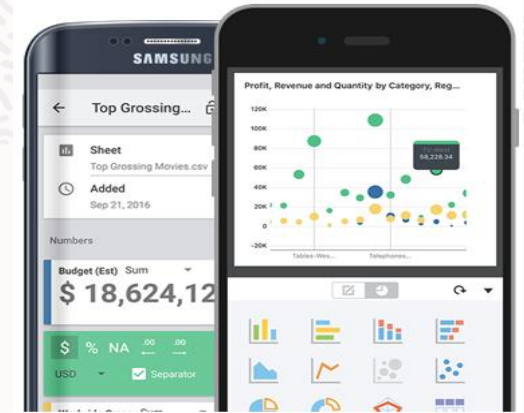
SAMSUNG

Top Grossing...

Sheet
Top Grossing Movies.csv

Added
Sep 21, 2016

Numbers

Budget (Est) Sum

$ 18,624,12

$ % NA .00 .00

USD Separator

Profit, Revenue and Quantity by Category, Reg...

120K
100K
80K
60K
40K
20K
0
-20K

TV-West
58,228.34

Tables-Wes...
Telephones...